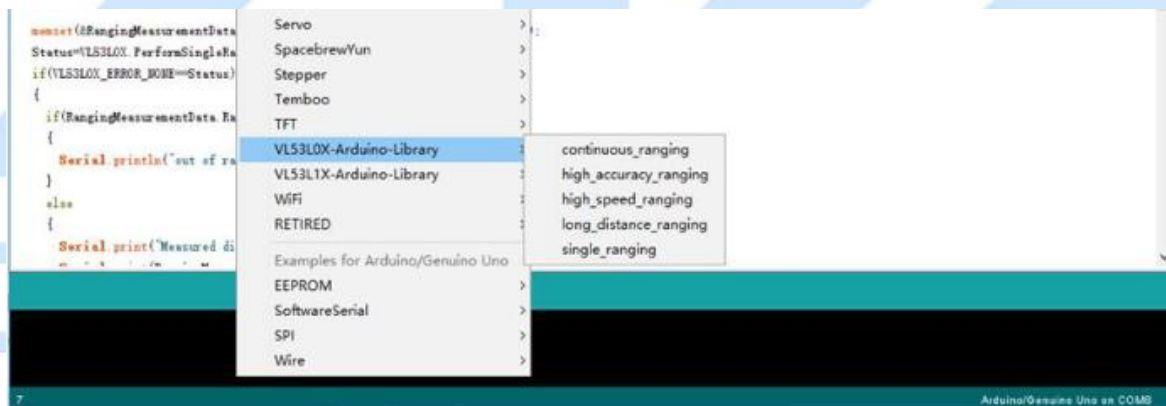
memset(&RangingMeasurementData
Status=VL53L0X.PerformSingleRa
if(VL53L0X_ERROR_NONE==Status)
{
if(RangingMeasurementData.Ra
{
Serial.println("out of ra
}
else
{
Serial.print("Measured di

Servo
SpacebrewYun
Stepper
Temboo
TFT
VL53L0X-Arduino-Library
VL53L1X-Arduino-Library
WiFi
RETIRED
Examples for Arduino/Genuino Uno
EEPROM
SoftwareSerial
SPI
Wire

continuous_ranging
high_accuracy_ranging
high_speed_ranging
long_distance_ranging
single_ranging

7
Arduino/Genuino Uno on COM8